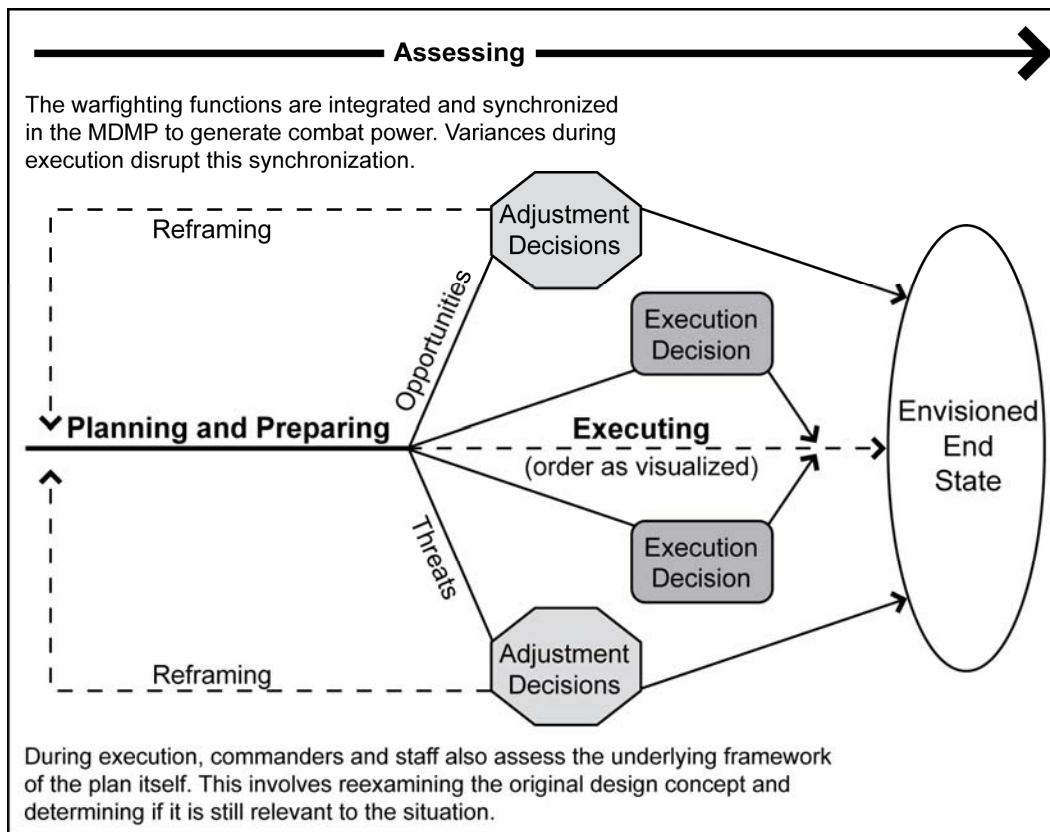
Assessing

The warfighting functions are integrated and synchronized in the MDMP to generate combat power. Variances during execution disrupt this synchronization.

Reframing

Adjustment Decisions

Opportunities

Execution Decision

Planning and Preparing

Executing
(order as visualized)

Envisioned End State

Threats

Execution Decision

Adjustment Decisions

Reframing

During execution, commanders and staff also assess the underlying framework of the plan itself. This involves reexamining the original design concept and determining if it is still relevant to the situation.